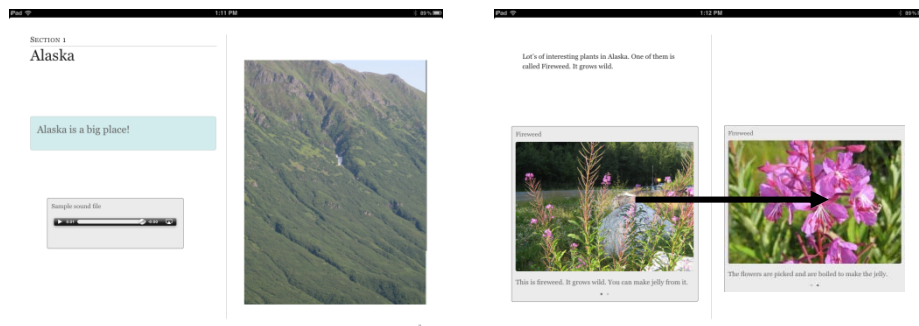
iPad 1:11 PM 86%

SECTION 1

Alaska

Alaska is a big place!

Sample sound file

iPad 1:12 PM 86%

Lot's of interesting plants in Alaska. One of them is called Fireweed. It grows wild.

Fireweed

This is fireweed. It grows wild. You can make jelly from it.

Fireweed

The flowers are picked and are boiled to make the jelly.